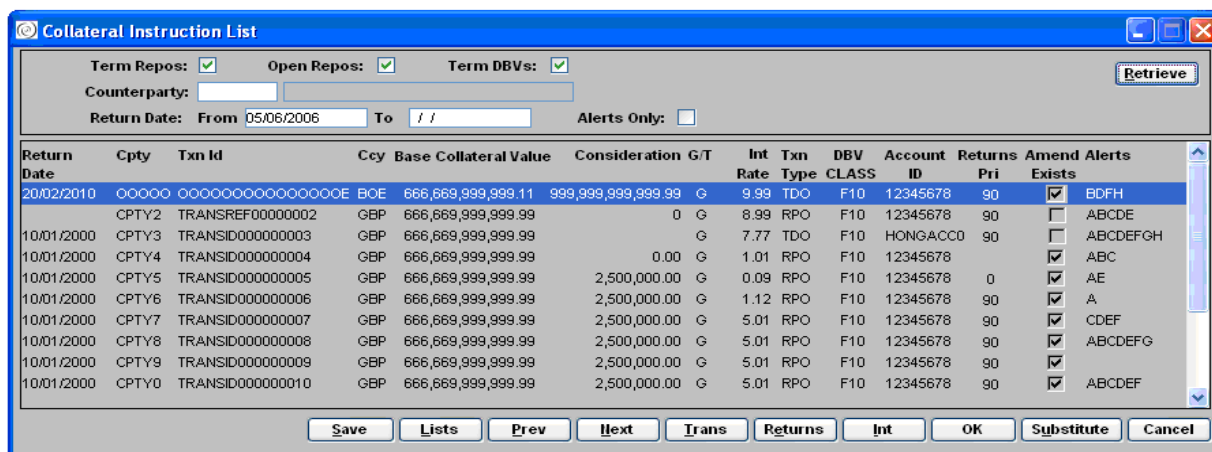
Collateral Instruction List

Term Repos: ☑ Open Repos: ☑ Term DBVs: ☑

Counterparty:

Return Date: From 05/06/2006 To / /

Alerts Only: ☐

Retrieve

| Return Date | Cpty | Txn Id | Ccy | Base Collateral Value | Consideration | G/T | Int Rate | Txn Type | DBV CLASS | Account ID | Returns Pri | Amend Exists | Alerts |
|---|---|---|---|---|---|---|---|---|---|---|---|---|---|
| 20/02/2010 | OOOOO | OOOOOOOOOOOOOOOE | BOE | 666,669,999,999.11 | 999,999,999,999.99 | G | 9.99 | TDO | F10 | 12345678 | 90 | ☑ | BDFH |
| | CPTY2 | TRANSREF00000002 | GBP | 666,669,999,999.99 | 0 | G | 8.99 | RPO | F10 | 12345678 | 90 | ☐ | ABCDE |
| 10/01/2000 | CPTY3 | TRANSID000000003 | GBP | 666,669,999,999.99 | | G | 7.77 | TDO | F10 | HONGACC0 | 90 | ☐ | ABCDEFGH |
| 10/01/2000 | CPTY4 | TRANSID000000004 | GBP | 666,669,999,999.99 | 0.00 | G | 1.01 | RPO | F10 | 12345678 | | ☑ | ABC |
| 10/01/2000 | CPTY5 | TRANSID000000005 | GBP | 666,669,999,999.99 | 2,500,000.00 | G | 0.09 | RPO | F10 | 12345678 | 0 | ☑ | AE |
| 10/01/2000 | CPTY6 | TRANSID000000006 | GBP | 666,669,999,999.99 | 2,500,000.00 | G | 1.12 | RPO | F10 | 12345678 | 90 | ☑ | A |
| 10/01/2000 | CPTY7 | TRANSID000000007 | GBP | 666,669,999,999.99 | 2,500,000.00 | G | 5.01 | RPO | F10 | 12345678 | 90 | ☑ | CDEF |
| 10/01/2000 | CPTY8 | TRANSID000000008 | GBP | 666,669,999,999.99 | 2,500,000.00 | G | 5.01 | RPO | F10 | 12345678 | 90 | ☑ | ABCDEFG |
| 10/01/2000 | CPTY9 | TRANSID000000009 | GBP | 666,669,999,999.99 | 2,500,000.00 | G | 5.01 | RPO | F10 | 12345678 | 90 | ☑ | |
| 10/01/2000 | CPTY0 | TRANSID000000010 | GBP | 666,669,999,999.99 | 2,500,000.00 | G | 5.01 | RPO | F10 | 12345678 | 90 | ☑ | ABCDEF |

Save Lists Prev Next Trans Returns Int OK Substitute Cancel